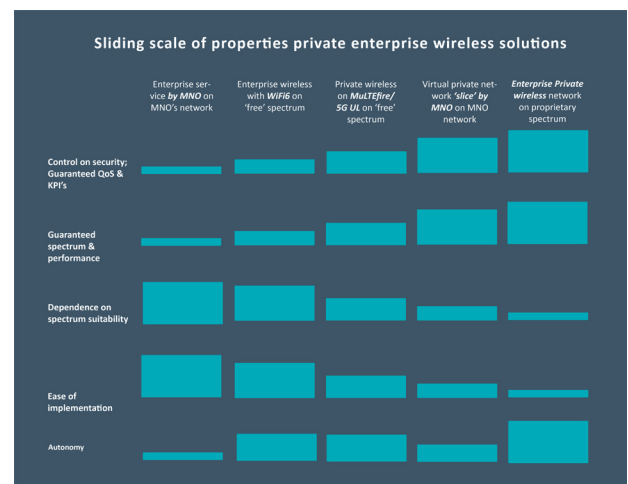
Sliding scale of properties private enterprise wireless solutions

| | Enterprise service *by MNO* on MNO's network | Enterprise wireless with *WiFi6* on 'free' spectrum | Private wireless on *MuLTEfire/ 5G UL* on 'free' spectrum | Virtual private network *'slice' by MNO* on MNO network | ***Enterprise Private wireless*** network on proprietary spectrum |
|---|---|---|---|---|---|
| **Control on security; Guaranteed QoS & KPI's** | | | | | |
| **Guaranteed spectrum & performance** | | | | | |
| **Dependence on spectrum suitability** | | | | | |
| **Ease of implementation** | | | | | |
| **Autonomy** | | | | | |